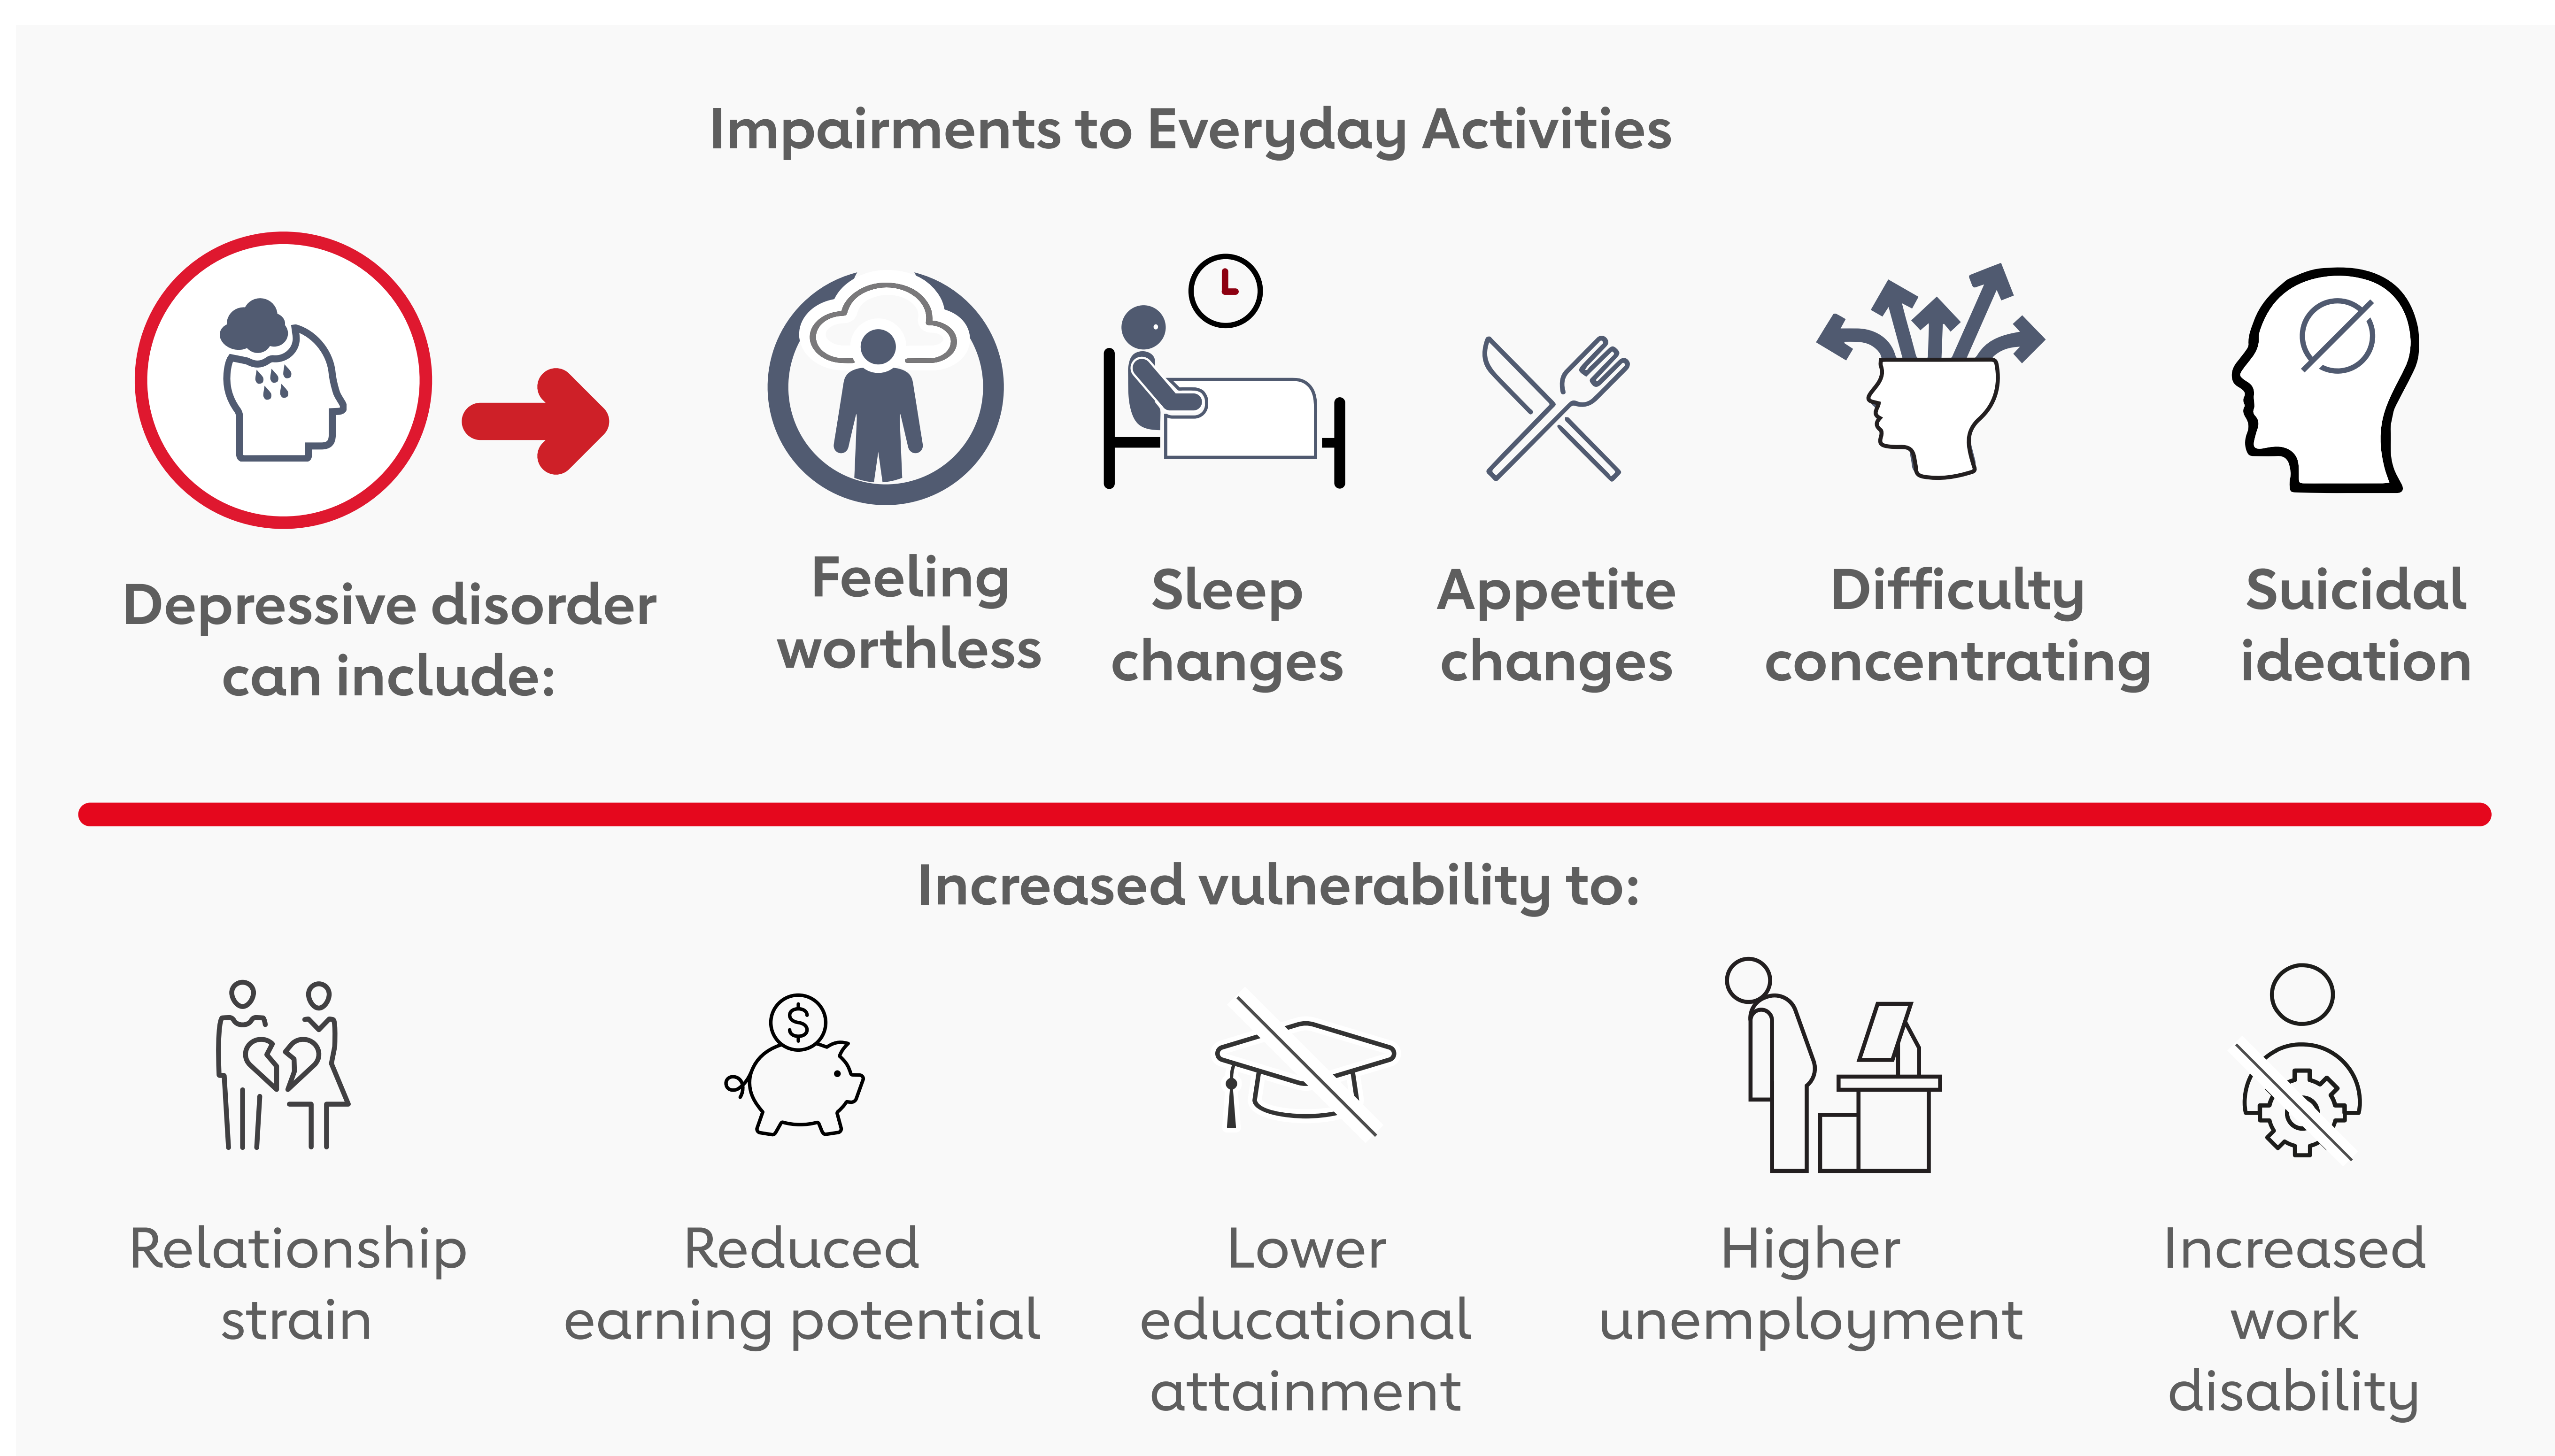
Impairments to Everyday Activities

Depressive disorder can include:

Feeling worthless

Sleep changes

Appetite changes

Difficulty concentrating

Suicidal ideation

Increased vulnerability to:

Relationship strain

Reduced earning potential

Lower educational attainment

Higher unemployment

Increased work disability